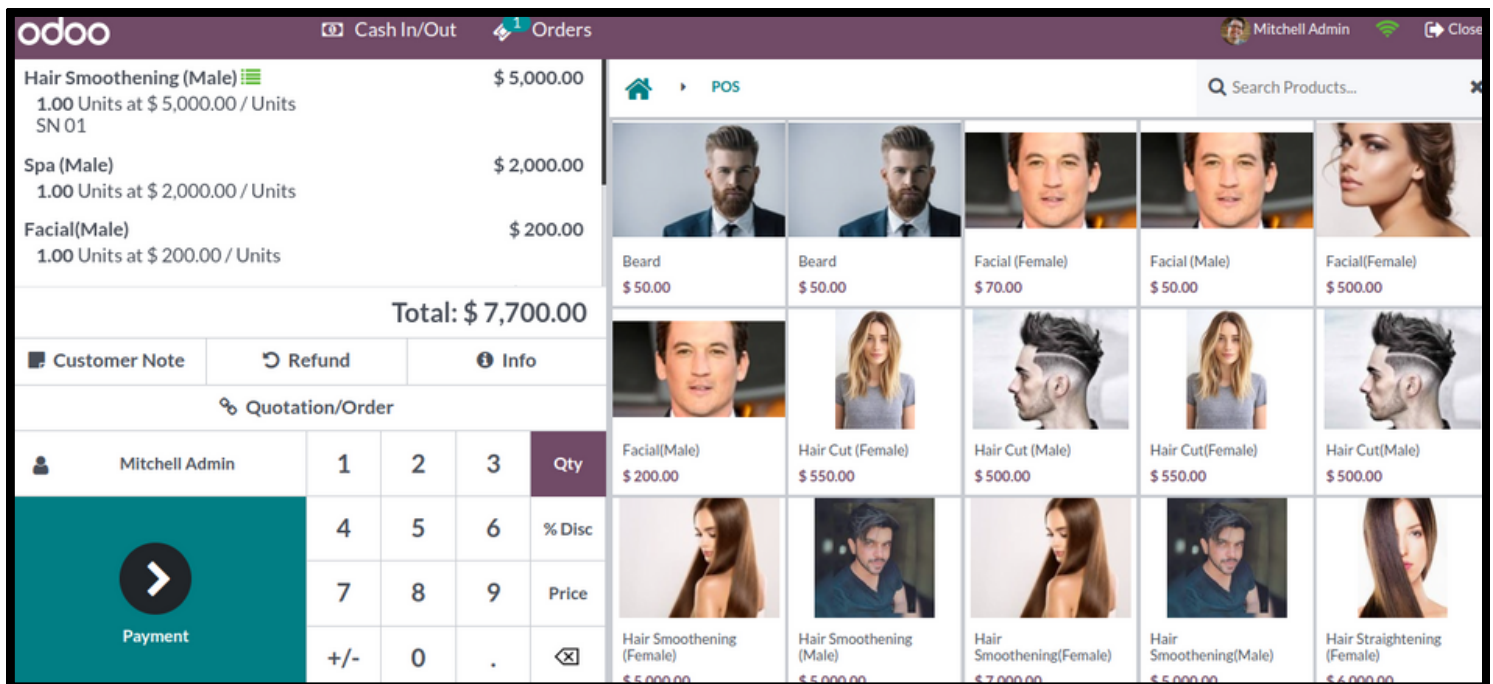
odoo Cash In/Out 1 Orders Mitchell Admin Close

Hair Smoothening (Male) $ 5,000.00
1.00 Units at $ 5,000.00 / Units
SN 01

Spa (Male) $ 2,000.00
1.00 Units at $ 2,000.00 / Units

Facial(Male) $ 200.00
1.00 Units at $ 200.00 / Units

Total: $ 7,700.00

Customer Note | Refund | Info

Quotation/Order

Mitchell Admin

| 1 | 2 | 3 | Qty |
|---|---|---|---|
| 4 | 5 | 6 | % Disc |
| 7 | 8 | 9 | Price |
| +/- | 0 | . | |

Payment

POS

Search Products...

Beard $ 50.00
Beard $ 50.00
Facial (Female) $ 70.00
Facial (Male) $ 50.00
Facial(Female) $ 500.00
Facial(Male) $ 200.00
Hair Cut (Female) $ 550.00
Hair Cut (Male) $ 500.00
Hair Cut(Female) $ 550.00
Hair Cut(Male) $ 500.00
Hair Smoothening (Female) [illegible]
Hair Smoothening (Male) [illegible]
Hair Smoothening(Female) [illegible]
Hair Smoothening(Male) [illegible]
Hair Straightening (Female) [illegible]